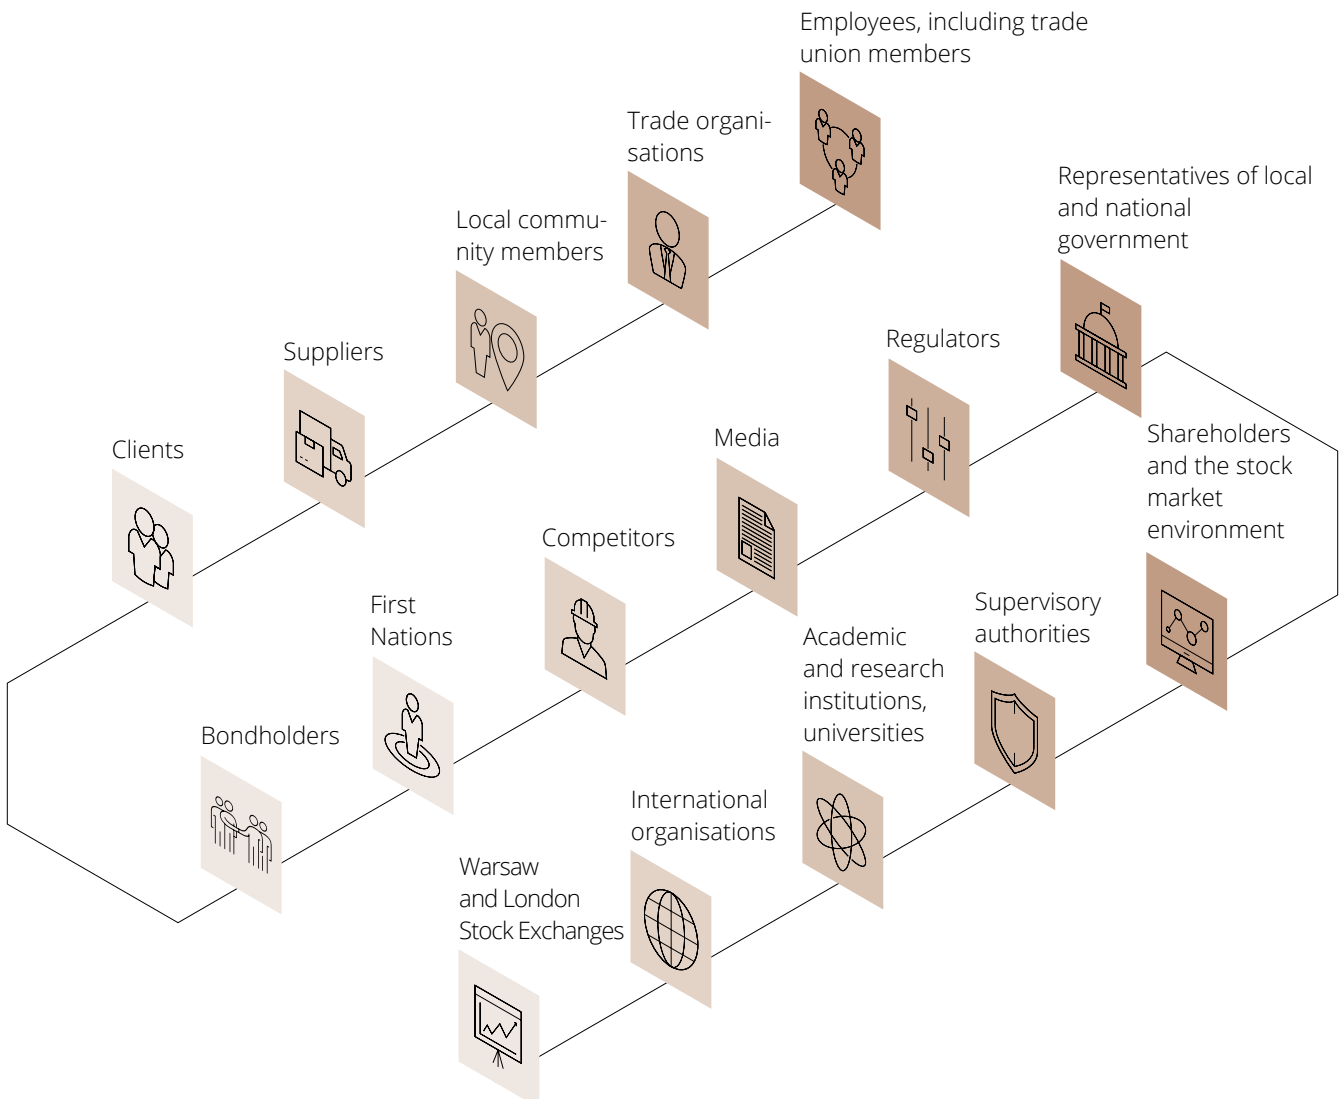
Employees, including trade union members

Trade organisations

Local community members

Suppliers

Clients

Representatives of local and national government

Regulators

Media

Competitors

First Nations

Bondholders

Shareholders and the stock market environment

Supervisory authorities

Academic and research institutions, universities

International organisations

Warsaw and London Stock Exchanges